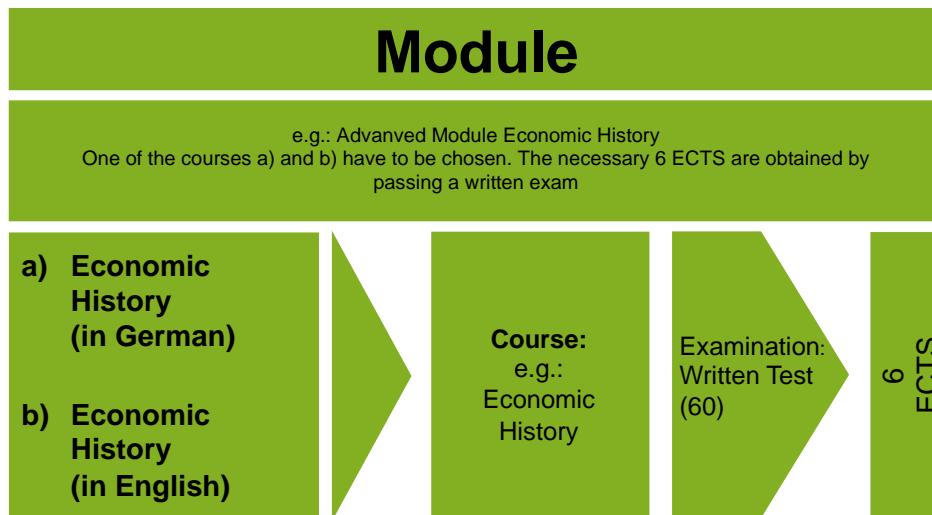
Module

e.g.: Advanved Module Economic History
One of the courses a) and b) have to be chosen. The necessary 6 ECTS are obtained by passing a written exam

a) Economic History (in German)

b) Economic History (in English)

Course: e.g.: Economic History

Examination: Written Test (60)

6 ECTS